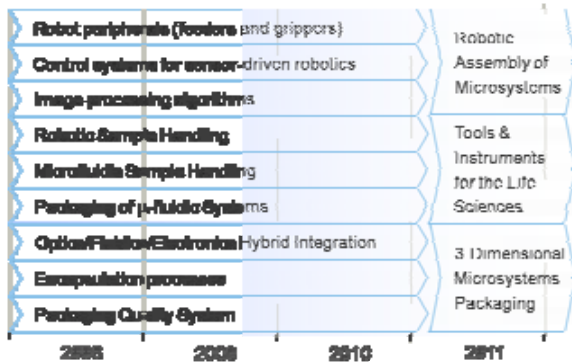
Robot peripherals (feeders and grippers)
Control systems for sensor-driven robotics
Image processing algorithms
Robotic Sample Handling
Microfluidic Sample Handling
Packaging of μ-fluidic Systems
Optics/Fluidics/Electronics Hybrid Integration
Encapsulation processes
Packaging Quality System

Robotic Assembly of Microsystems

Tools & Instruments for the Life Sciences

3 Dimensional Microsystems Packaging

2006 2008 2010 2011